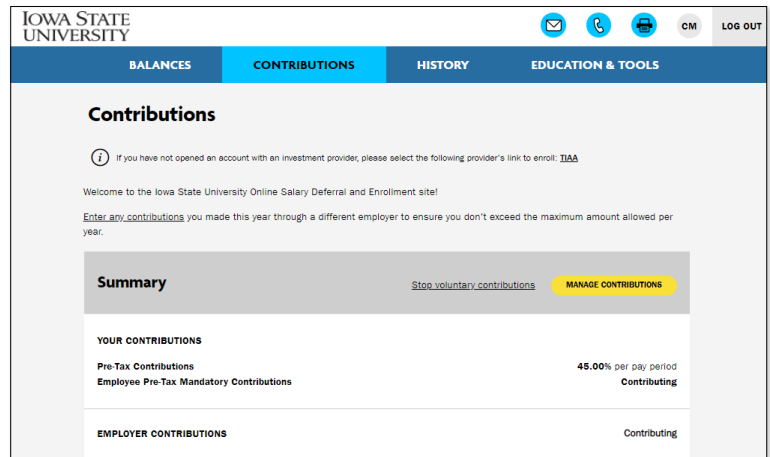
IOWA STATE UNIVERSITY

CM

LOG OUT

BALANCES

CONTRIBUTIONS

HISTORY

EDUCATION & TOOLS

Contributions

If you have not opened an account with an investment provider, please select the following provider's link to enroll: TIAA

Welcome to the Iowa State University Online Salary Deferral and Enrollment site!

Enter any contributions you made this year through a different employer to ensure you don't exceed the maximum amount allowed per year.

Summary

Stop voluntary contributions

MANAGE CONTRIBUTIONS

YOUR CONTRIBUTIONS

Pre-Tax Contributions

45.00% per pay period

Employee Pre-Tax Mandatory Contributions

Contributing

EMPLOYER CONTRIBUTIONS

Contributing